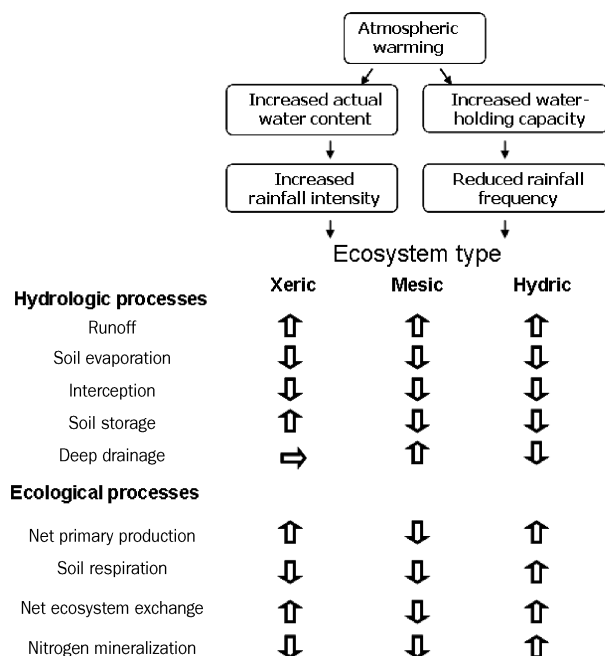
Atmospheric warming

Increased actual water content

Increased water-holding capacity

Increased rainfall intensity

Reduced rainfall frequency

Ecosystem type

| | Xeric | Mesic | Hydric |
|---|---|---|---|
| **Hydrologic processes** | | | |
| Runoff | ⇧ | ⇧ | ⇧ |
| Soil evaporation | ⇩ | ⇩ | ⇩ |
| Interception | ⇩ | ⇩ | ⇩ |
| Soil storage | ⇧ | ⇩ | ⇩ |
| Deep drainage | ⇨ | ⇧ | ⇩ |
| **Ecological processes** | | | |
| Net primary production | ⇧ | ⇩ | ⇧ |
| Soil respiration | ⇩ | ⇩ | ⇧ |
| Net ecosystem exchange | ⇧ | ⇩ | ⇧ |
| Nitrogen mineralization | ⇩ | ⇩ | ⇧ |